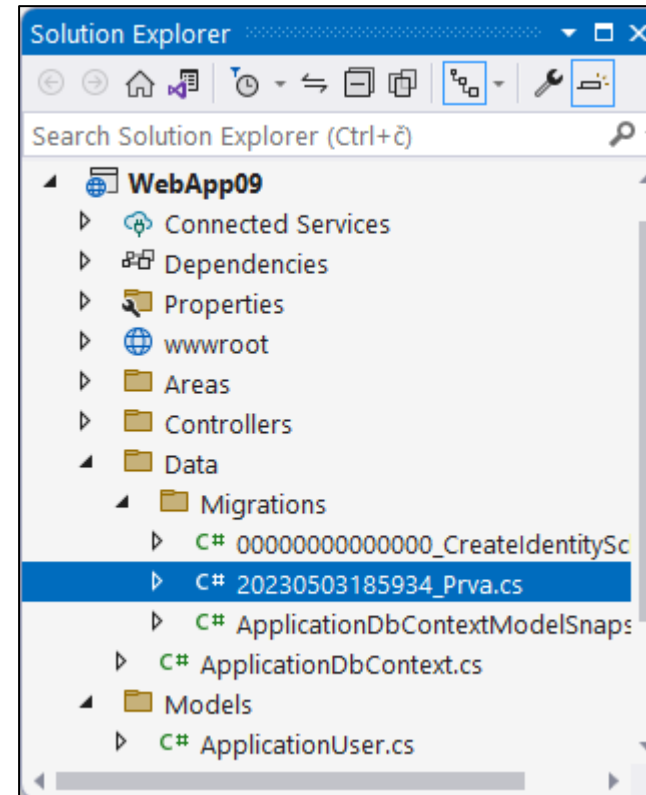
Solution Explorer

Search Solution Explorer (Ctrl+č)

WebApp09
Connected Services
Dependencies
Properties
wwwroot
Areas
Controllers
Data
Migrations
C# 00000000000000_CreateIdentitySc
C# 20230503185934_Prva.cs
C# ApplicationDbContextModelSnaps
C# ApplicationDbContext.cs
Models
C# ApplicationUser.cs